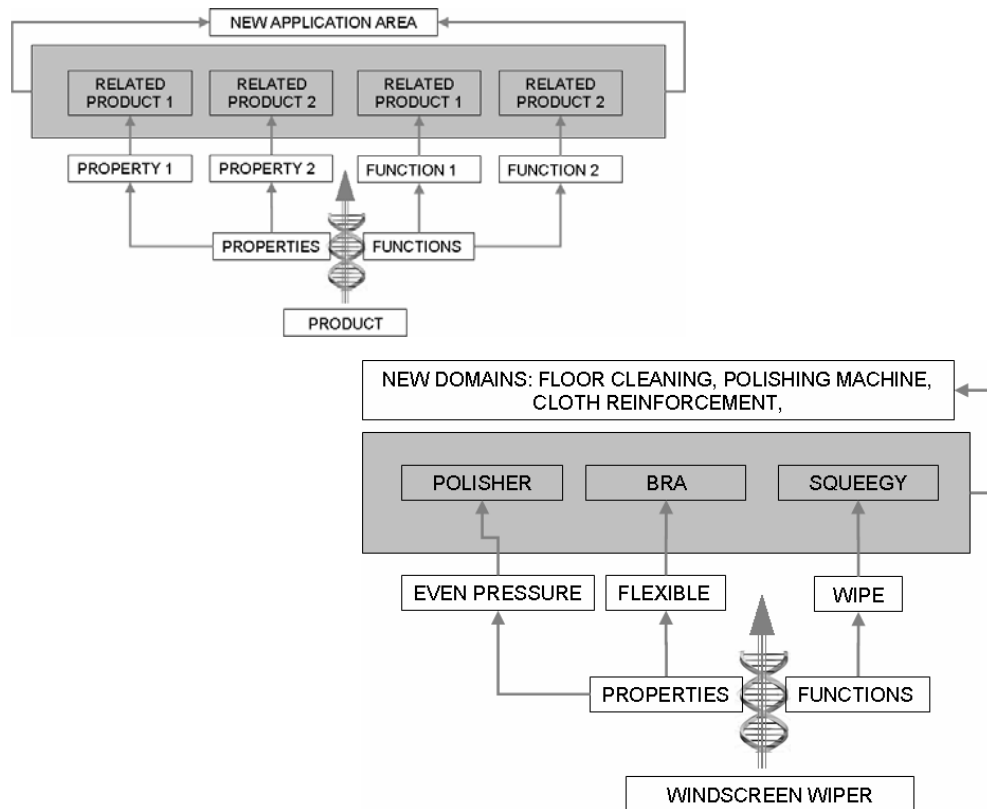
NEW APPLICATION AREA

RELATED PRODUCT 1

RELATED PRODUCT 2

RELATED PRODUCT 1

RELATED PRODUCT 2

PROPERTY 1

PROPERTY 2

FUNCTION 1

FUNCTION 2

PROPERTIES

FUNCTIONS

PRODUCT

NEW DOMAINS: FLOOR CLEANING, POLISHING MACHINE, CLOTH REINFORCEMENT,

POLISHER

BRA

SQUEEGY

EVEN PRESSURE

FLEXIBLE

WIPE

PROPERTIES

FUNCTIONS

WINDSCREEN WIPER